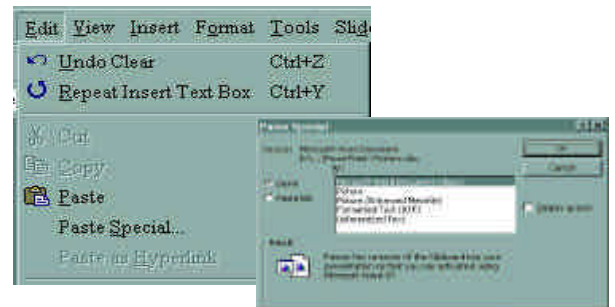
Edit View Insert Format Tools Slide

Undo Clear Ctrl+Z

Repeat Insert Text Box Ctrl+Y

Cut

Copy

Paste

Paste Special...

Paste as Hyperlink

Paste Special

Source: Microsoft Word Document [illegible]

Paste

Paste link

Picture

Picture (Enhanced Metafile)

Formatted Text (RTF)

Unformatted Text

OK

Cancel

Display as icon

Result

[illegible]